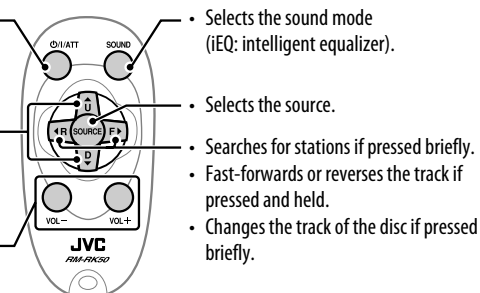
⏻/I/ATT
SOUND
U
SOURCE
R
F
D
VOL –
VOL +
JVC
RM-RK50

• Selects the sound mode (iEQ: intelligent equalizer).

• Selects the source.

• Searches for stations if pressed briefly.
• Fast-forwards or reverses the track if pressed and held.
• Changes the track of the disc if pressed briefly.